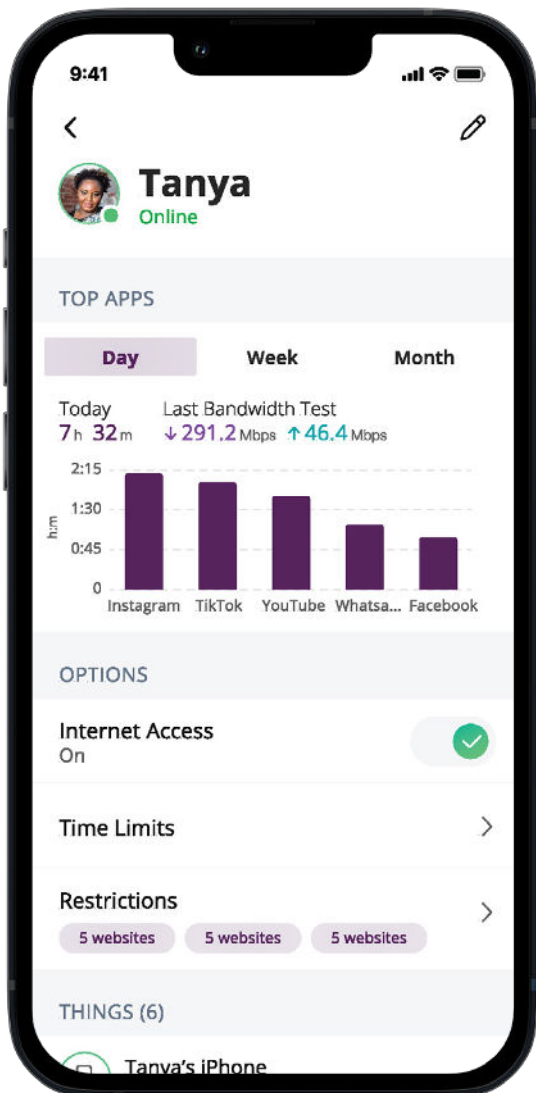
9:41

<

Tanya
Online

TOP APPS

Day Week Month

Today
7h 32m

Last Bandwidth Test
↓291.2 Mbps ↑46.4 Mbps

2:15
1:30
0:45
0
h:m

Instagram TikTok YouTube Whatsa... Facebook

OPTIONS

Internet Access
On

Time Limits >

Restrictions >
5 websites 5 websites 5 websites

THINGS (6)

Tanya's iPhone